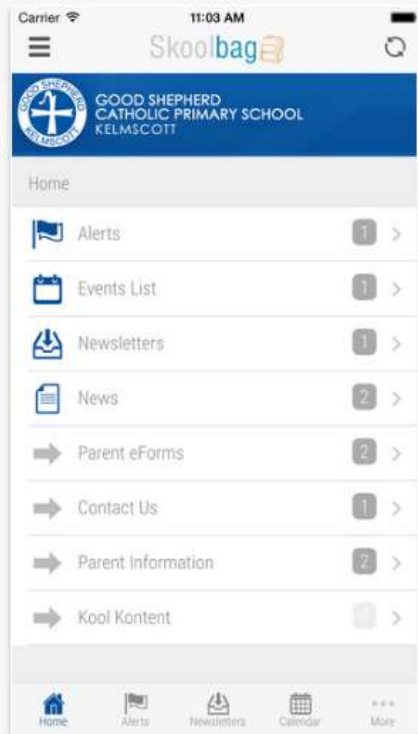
Carrier
11:03 AM
Skoolbag

GOOD SHEPHERD
GOOD SHEPHERD
CATHOLIC PRIMARY SCHOOL
KELMSCOTT
KELMSCOTT

Home

Alerts 1
Events List 1
Newsletters 1
News 2
Parent eForms 2
Contact Us 1
Parent Information 2
Kool Kontent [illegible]

Home
Alerts
Newsletters
Calendar
More